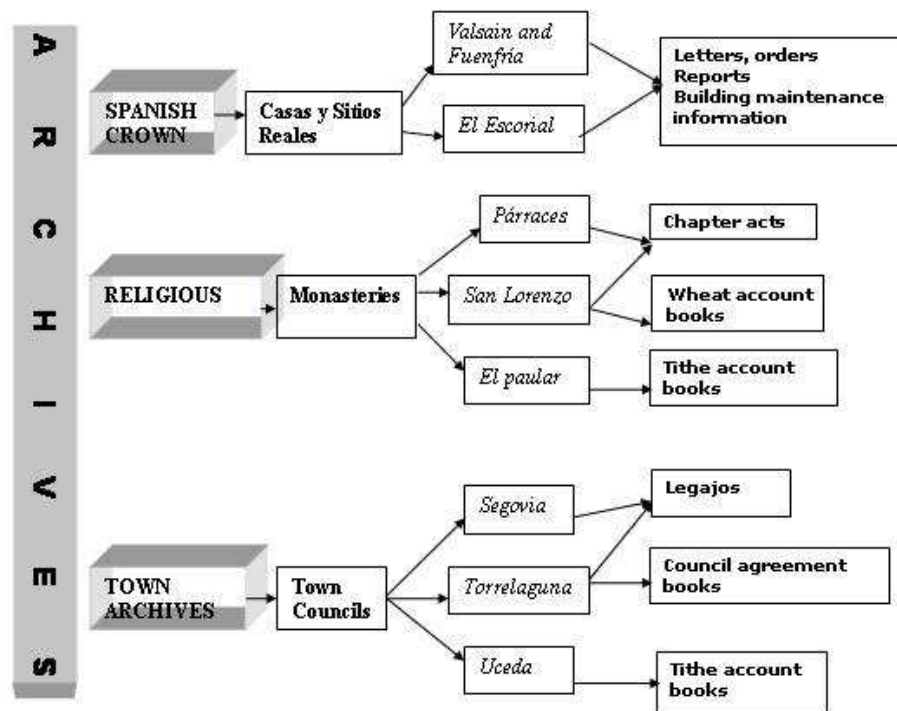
ARCHIVES

SPANISH CROWN

Casas y Sitios Reales

Valsain and Fuenfría

El Escorial

Letters, orders
Reports
Building maintenance information

RELIGIOUS

Monasteries

Párraces

San Lorenzo

El paular

Chapter acts

Wheat account books

Tithe account books

TOWN ARCHIVES

Town Councils

Segovia

Torrelaguna

Uceda

Legajos

Council agreement books

Tithe account books